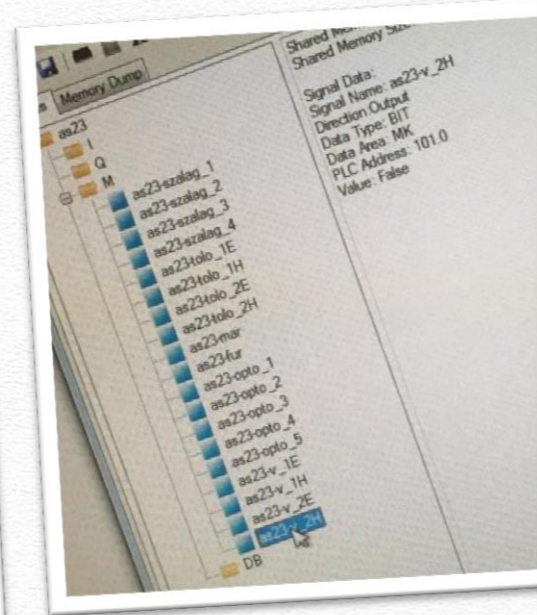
s Memory Dump
as23
I
Q
M
as23-szalag_1
as23-szalag_2
as23-szalag_3
as23-szalag_4
as23-tolo_1E
as23-tolo_1H
as23-tolo_2E
as23-tolo_2H
as23-mar
as23-fur
as23-opto_1
as23-opto_2
as23-opto_3
as23-opto_4
as23-opto_5
as23-v_1E
as23-v_1H
as23-v_2E
as23-v_2H
DB

Shared Me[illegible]
Shared Memory Siz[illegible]

Signal Data:
Signal Name: as23-v_2H
Direction:Output
Data Type: BIT
Data Area: MK
PLC Address: 101.0
Value: False